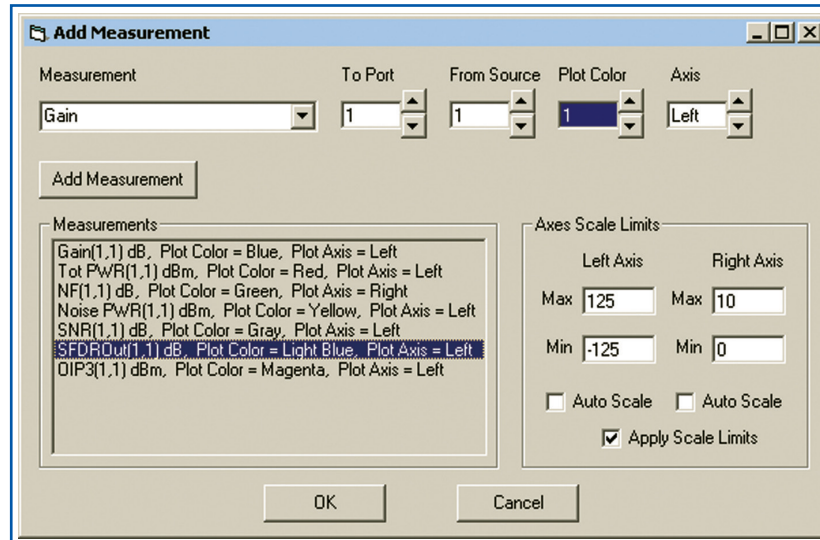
Add Measurement

Measurement
Gain

To Port
1

From Source
1

Plot Color
1

Axis
Left

Add Measurement

Measurements
Gain(1,1) dB, Plot Color = Blue, Plot Axis = Left
Tot PWR(1,1) dBm, Plot Color = Red, Plot Axis = Left
NF(1,1) dB, Plot Color = Green, Plot Axis = Right
Noise PWR(1,1) dBm, Plot Color = Yellow, Plot Axis = Left
SNR(1,1) dB, Plot Color = Gray, Plot Axis = Left
SFDROut(1,1) dB, Plot Color = Light Blue, Plot Axis = Left
OIP3(1,1) dBm, Plot Color = Magenta, Plot Axis = Left

Axes Scale Limits
Left Axis
Right Axis
Max 125
Max 10
Min -125
Min 0
Auto Scale
Auto Scale
Apply Scale Limits

OK
Cancel